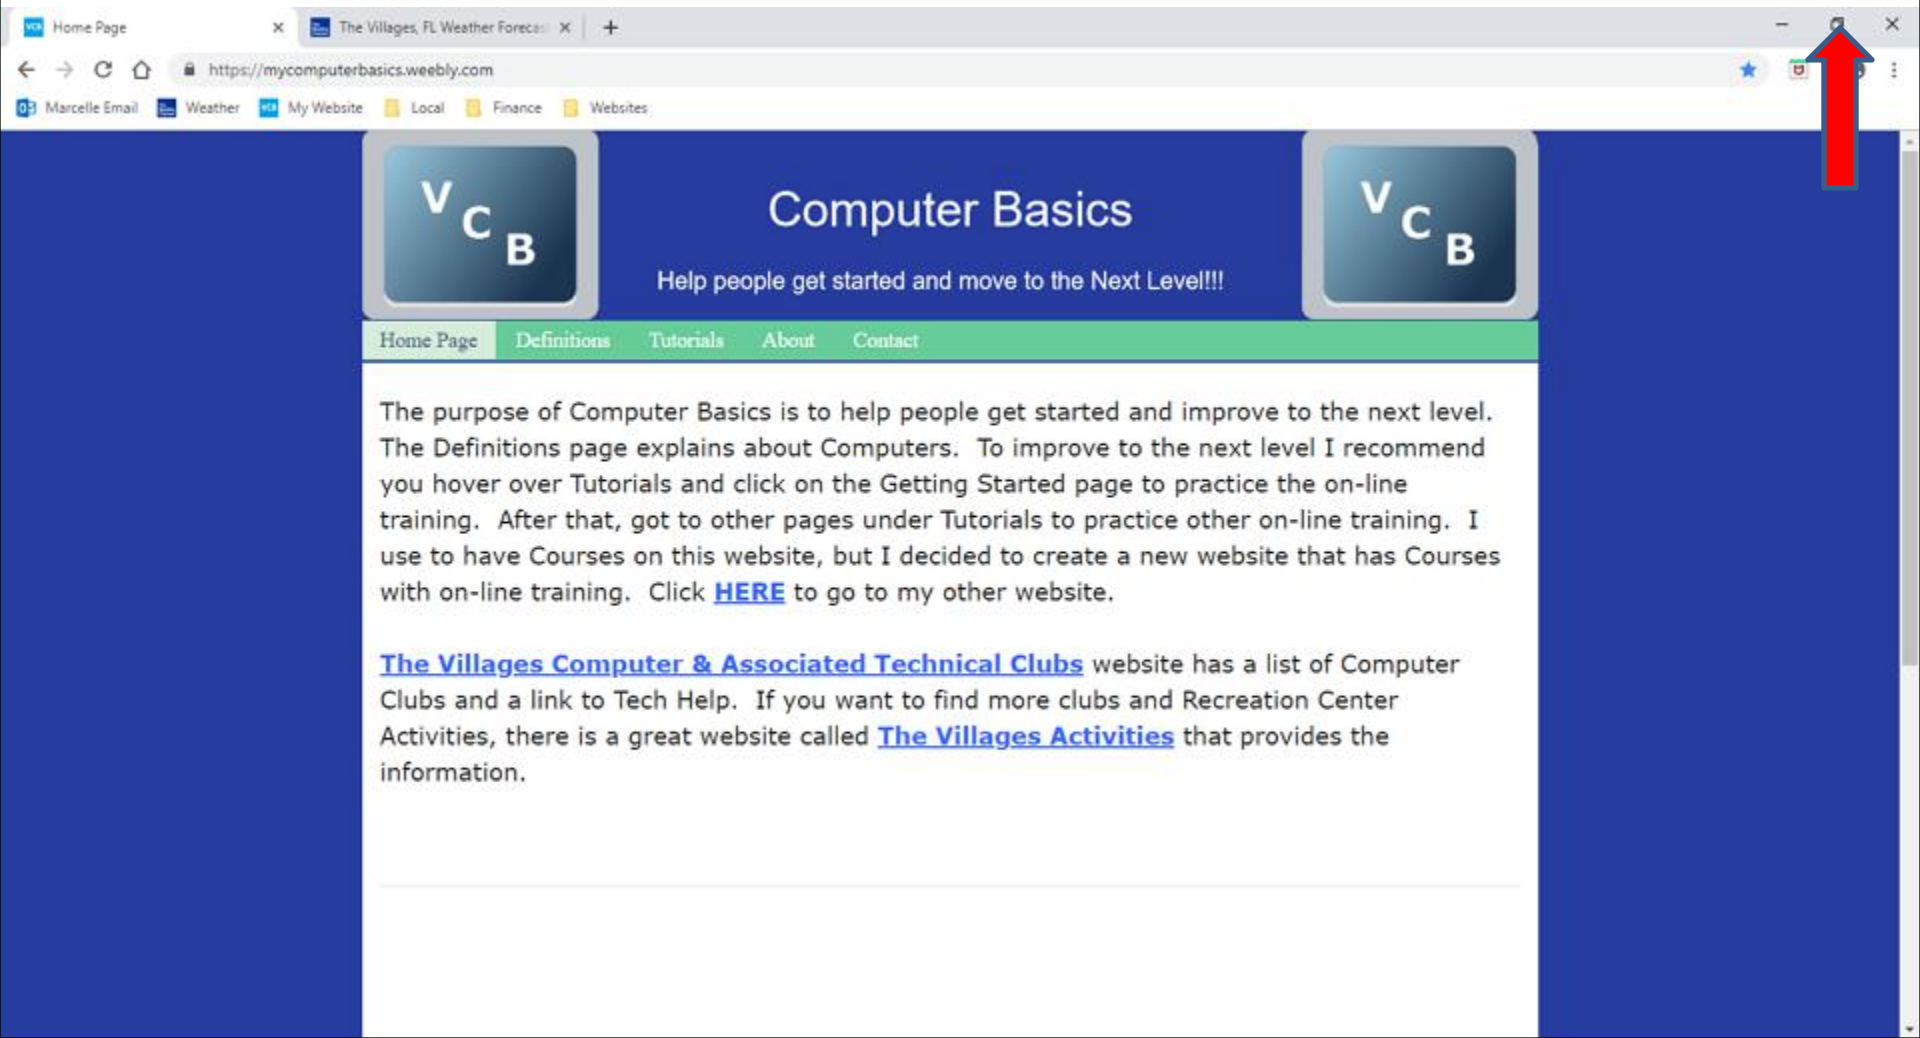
Home Page
The Villages, FL Weather Foreca
https://mycomputerbasics.weebly.com
Marcelle Email
Weather
My Website
Local
Finance
Websites

VCB

Computer Basics

Help people get started and move to the Next Level!!!

VCB

Home Page Definitions Tutorials About Contact

The purpose of Computer Basics is to help people get started and improve to the next level. The Definitions page explains about Computers. To improve to the next level I recommend you hover over Tutorials and click on the Getting Started page to practice the on-line training. After that, got to other pages under Tutorials to practice other on-line training. I use to have Courses on this website, but I decided to create a new website that has Courses with on-line training. Click HERE to go to my other website.

The Villages Computer & Associated Technical Clubs website has a list of Computer Clubs and a link to Tech Help. If you want to find more clubs and Recreation Center Activities, there is a great website called The Villages Activities that provides the information.